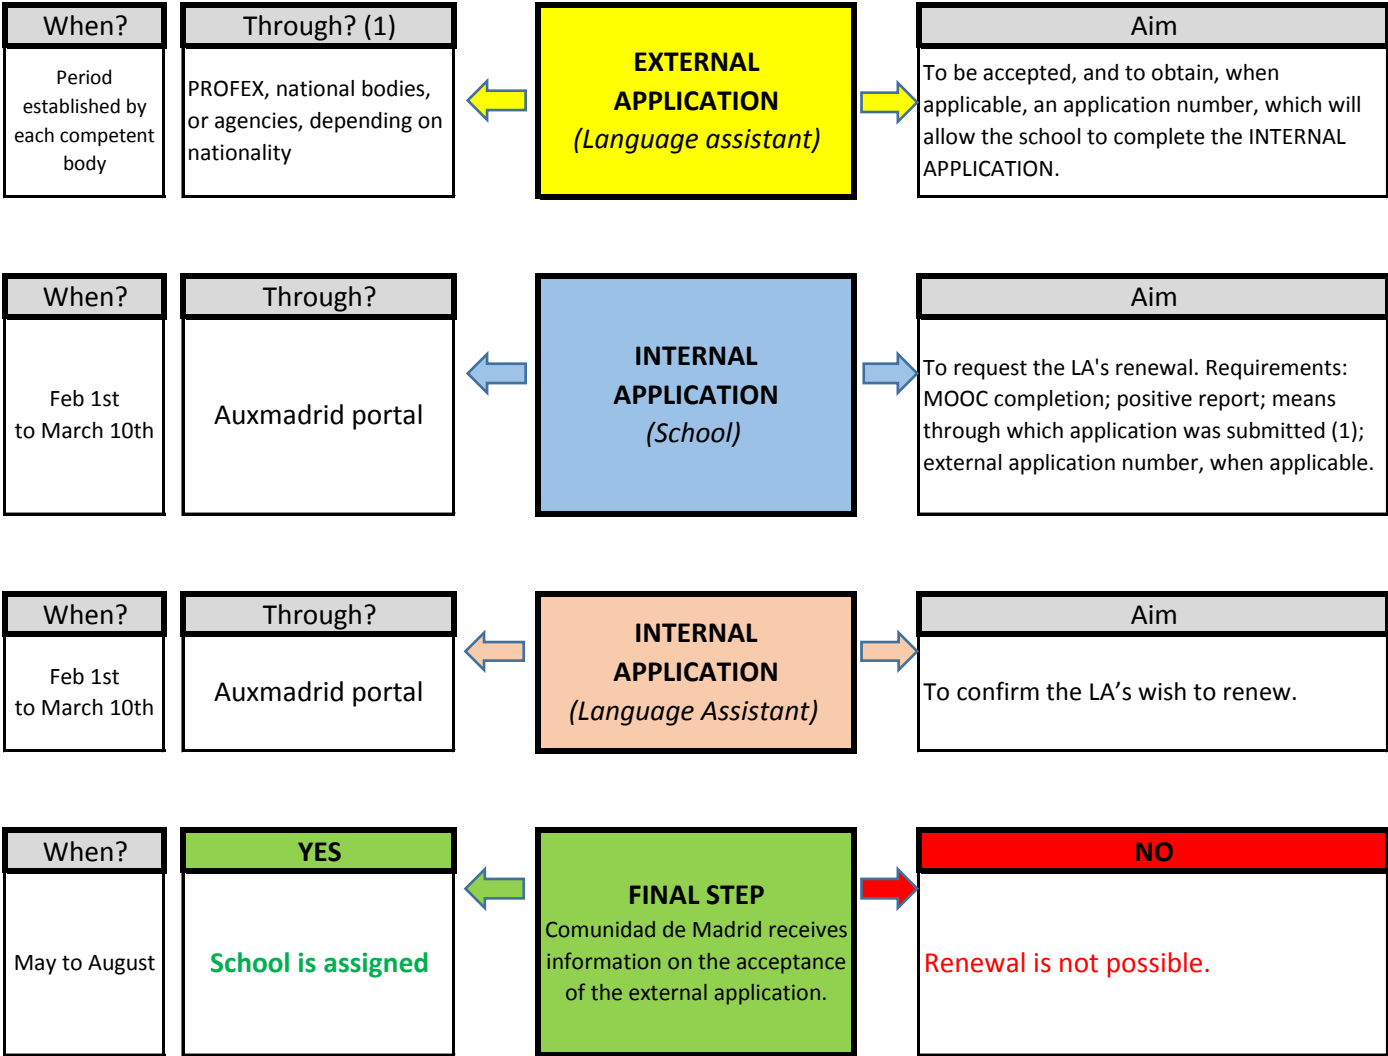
| When? |
|---|
| Period established by each competent body |

| Through? (1) |
|---|
| PROFEX, national bodies, or agencies, depending on nationality |

EXTERNAL APPLICATION
(Language assistant)

| Aim |
|---|
| To be accepted, and to obtain, when applicable, an application number, which will allow the school to complete the INTERNAL APPLICATION. |

| When? |
|---|
| Feb 1st to March 10th |

| Through? |
|---|
| Auxmadrid portal |

INTERNAL APPLICATION
(School)

| Aim |
|---|
| To request the LA's renewal. Requirements: MOOC completion; positive report; means through which application was submitted (1); external application number, when applicable. |

| When? |
|---|
| Feb 1st to March 10th |

| Through? |
|---|
| Auxmadrid portal |

INTERNAL APPLICATION
(Language Assistant)

| Aim |
|---|
| To confirm the LA’s wish to renew. |

| When? |
|---|
| May to August |

| YES |
|---|
| School is assigned |

FINAL STEP
Comunidad de Madrid receives information on the acceptance of the external application.

| NO |
|---|
| Renewal is not possible. |